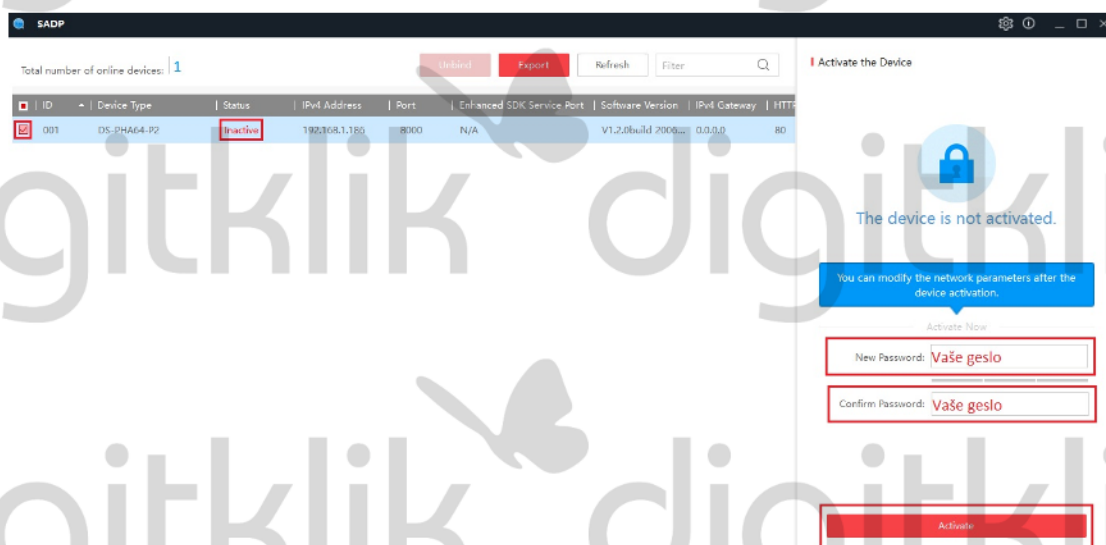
SADP

Total number of online devices: 1

Unbind Export Refresh Filter

| | ID | Device Type | Status | IPv4 Address | Port | Enhanced SDK Service Port | Software Version | IPv4 Gateway | HTTP |
|---|---|---|---|---|---|---|---|---|---|
| ☑ | 001 | DS-PHA64-P2 | Inactive | 192.168.1.180 | 8000 | N/A | V1.2.0build 2006... | 0.0.0.0 | 80 |

digitklik digitklik

digitklik digitklik

Activate the Device

The device is not activated.

You can modify the network parameters after the device activation.

Activate Now

New Password: Vaše geslo

Confirm Password: Vaše geslo

Activate